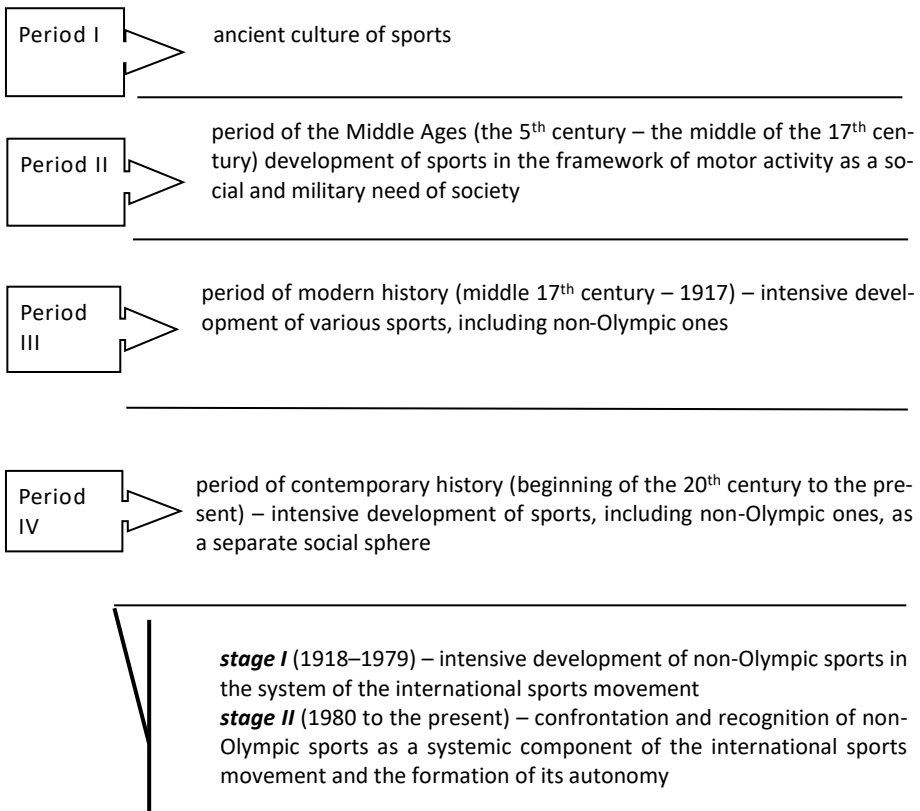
Period I

ancient culture of sports

Period II

period of the Middle Ages (the 5$^{th}$ century – the middle of the 17$^{th}$ century) development of sports in the framework of motor activity as a social and military need of society

Period III

period of modern history (middle 17$^{th}$ century – 1917) – intensive development of various sports, including non-Olympic ones

Period IV

period of contemporary history (beginning of the 20$^{th}$ century to the present) – intensive development of sports, including non-Olympic ones, as a separate social sphere

***stage I*** (1918–1979) – intensive development of non-Olympic sports in the system of the international sports movement
***stage II*** (1980 to the present) – confrontation and recognition of non-Olympic sports as a systemic component of the international sports movement and the formation of its autonomy